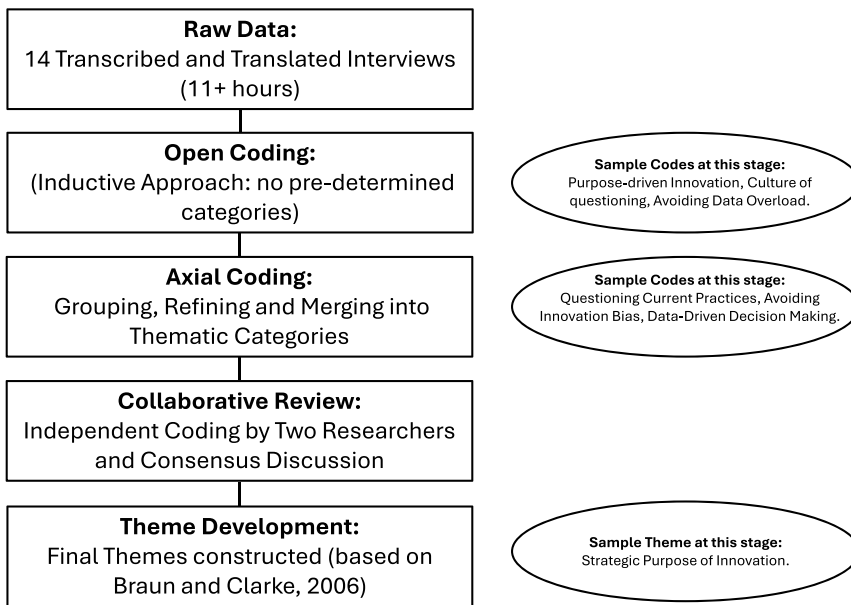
**Raw Data:**
14 Transcribed and Translated Interviews (11+ hours)

**Open Coding:**
(Inductive Approach: no pre-determined categories)

**Sample Codes at this stage:**
Purpose-driven Innovation, Culture of questioning, Avoiding Data Overload.

**Axial Coding:**
Grouping, Refining and Merging into Thematic Categories

**Sample Codes at this stage:**
Questioning Current Practices, Avoiding Innovation Bias, Data-Driven Decision Making.

**Collaborative Review:**
Independent Coding by Two Researchers and Consensus Discussion

**Theme Development:**
Final Themes constructed (based on Braun and Clarke, 2006)

**Sample Theme at this stage:**
Strategic Purpose of Innovation.